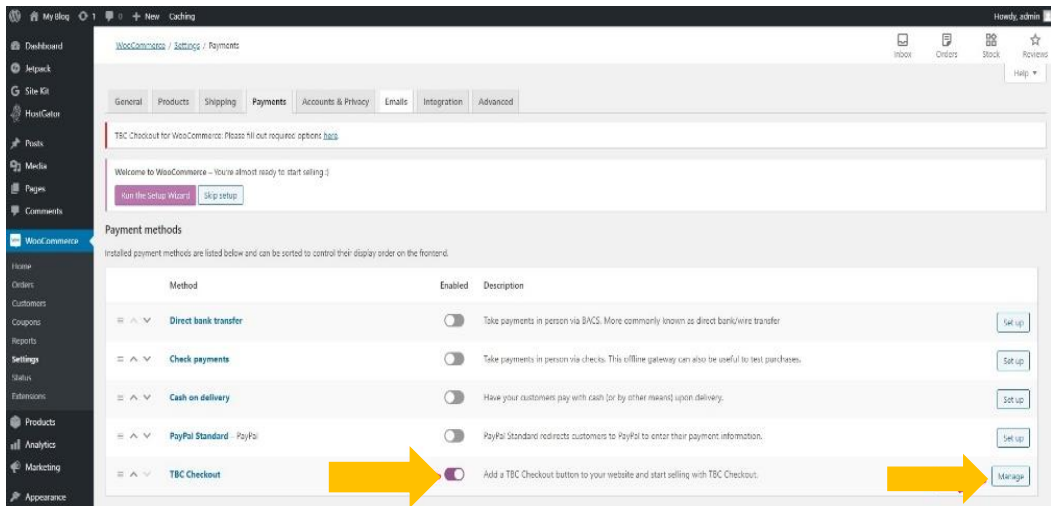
My Blog 1 0 + New Caching

Howdy, admin

Dashboard
Jetpack
Site Kit
HostGator
Posts
Media
Pages
Comments
WooCommerce
Home
Orders
Customers
Coupons
Reports
Settings
Status
Extensions
Products
Analytics
Marketing
Appearance

WooCommerce / Settings / Payments

Inbox Orders Stock Reviews

Help ▾

General Products Shipping Payments Accounts & Privacy Emails Integration Advanced

TBC Checkout for WooCommerce: Please fill out required options here

Welcome to WooCommerce – You're almost ready to start selling :)

Run the Setup Wizard Skip setup

Payment methods

Installed payment methods are listed below and can be sorted to control their display order on the frontend.

| Method | Enabled | Description | |
|---|---|---|---|
| Direct bank transfer | | Take payments in person via BACS. More commonly known as direct bank/wire transfer | Set up |
| Check payments | | Take payments in person via checks. This offline gateway can also be useful to test purchases. | Set up |
| Cash on delivery | | Have your customers pay with cash (or by other means) upon delivery. | Set up |
| PayPal Standard – PayPal | | PayPal Standard redirects customers to PayPal to enter their payment information. | Set up |
| TBC Checkout | | Add a TBC Checkout button to your website and start selling with TBC Checkout. | Manage |